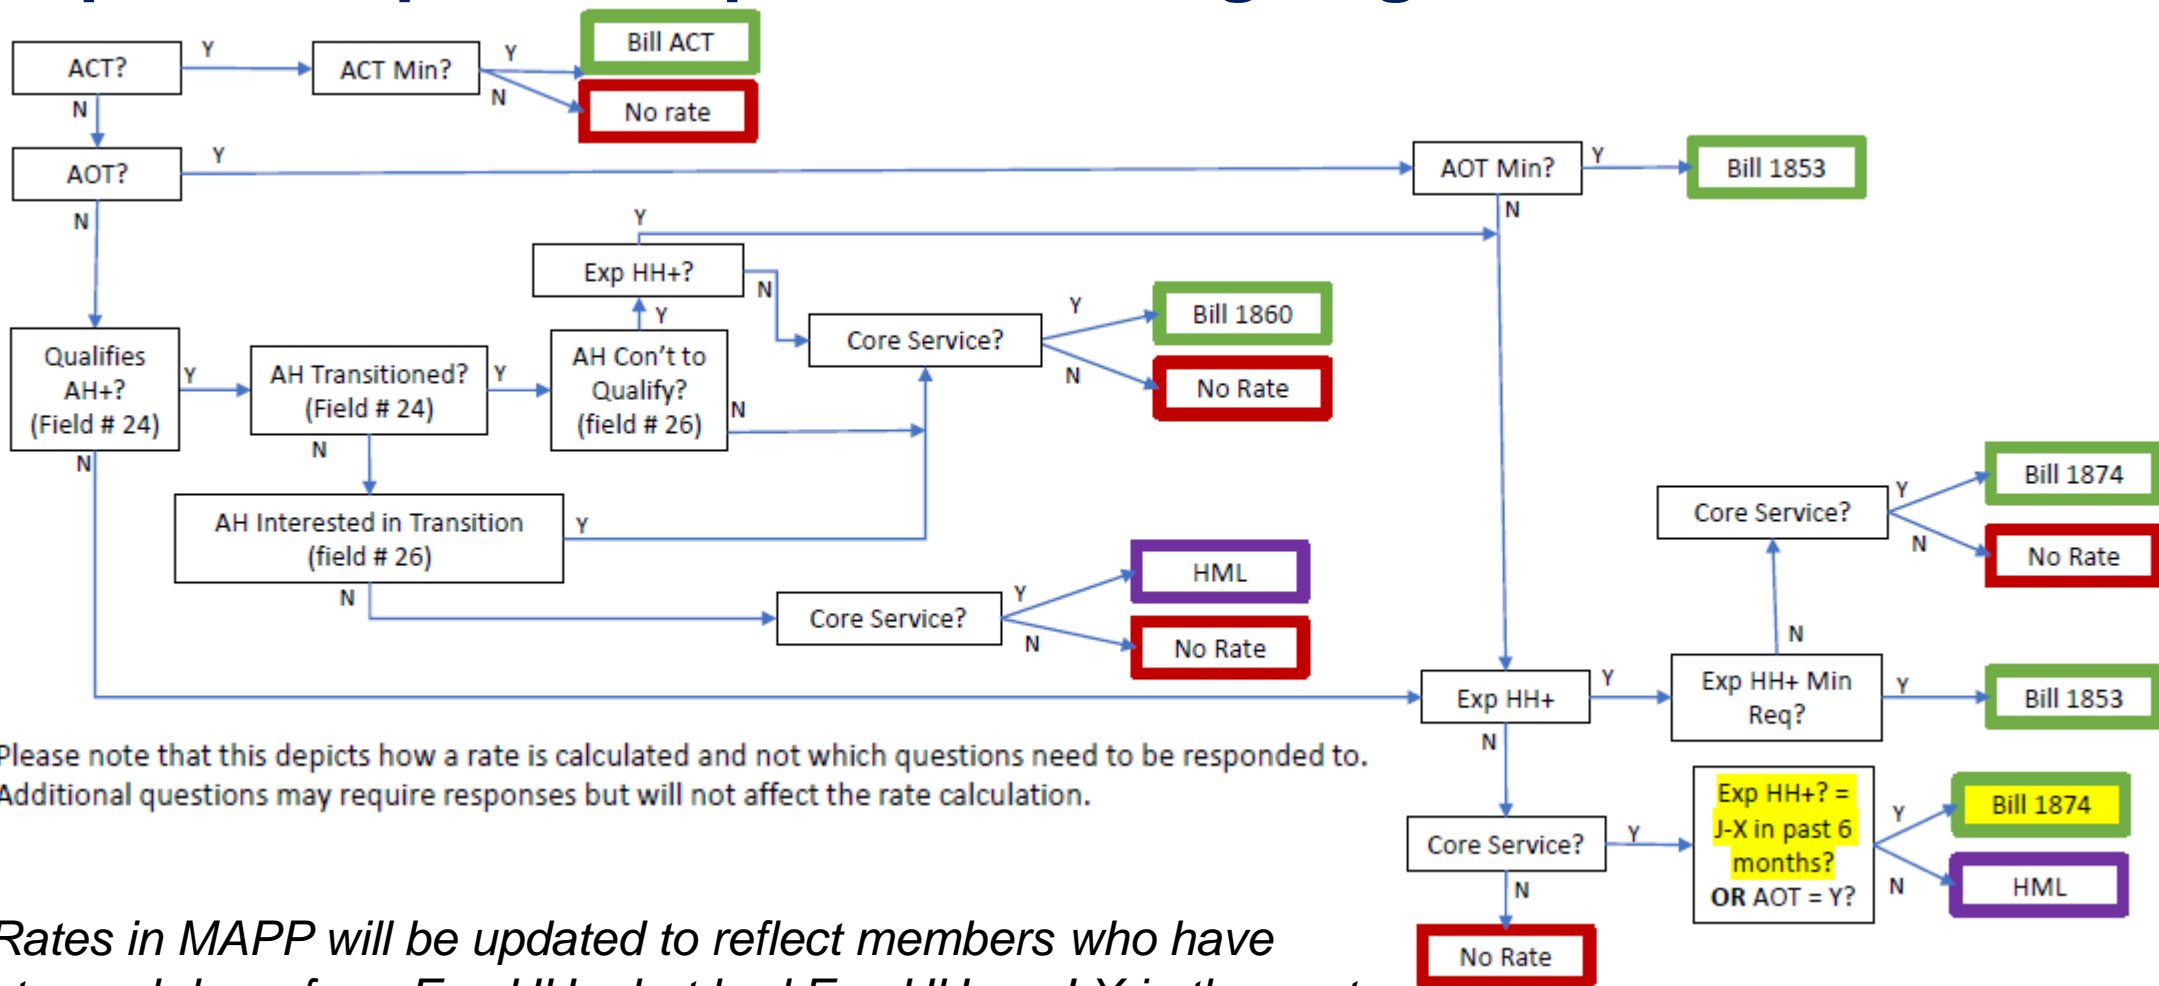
ACT?
Y
ACT Min?
Y
Bill ACT
N
No rate
N
AOT?
Y
AOT Min?
Y
Bill 1853
N
N
Y
Exp HH+?
N
Y
Core Service?
Y
Bill 1860
N
No Rate
Qualifies AH+? (Field # 24)
Y
AH Transitioned? (Field # 24)
Y
AH Con't to Qualify? (field # 26)
N
N
N
AH Interested in Transition (field # 26)
Y
Core Service?
Y
Bill 1874
N
No Rate
N
HML
Core Service?
Y
N
No Rate
N
Exp HH+
Y
Exp HH+ Min Req?
Y
Bill 1853
N
Please note that this depicts how a rate is calculated and not which questions need to be responded to. Additional questions may require responses but will not affect the rate calculation.
Core Service?
Y
Exp HH+? = J-X in past 6 months? OR AOT = Y?
Y
Bill 1874
N
HML
N
No Rate
Rates in MAPP will be updated to reflect members who have
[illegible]